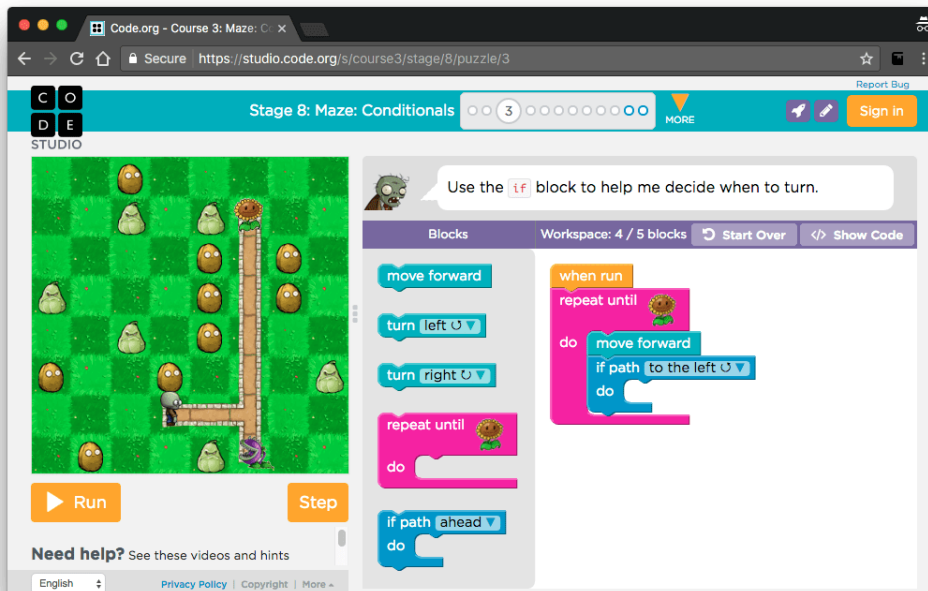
Code.org - Course 3: Maze: C

Secure https://studio.code.org/s/course3/stage/8/puzzle/3

Report Bug

C O D E
STUDIO

Stage 8: Maze: Conditionals 3 MORE Sign in

Use the if block to help me decide when to turn.

Blocks Workspace: 4 / 5 blocks Start Over Show Code

move forward

turn left

turn right

repeat until
do

if path ahead
do

when run
repeat until
do
move forward
if path to the left
do

Run Step

Need help? See these videos and hints

English Privacy Policy Copyright More